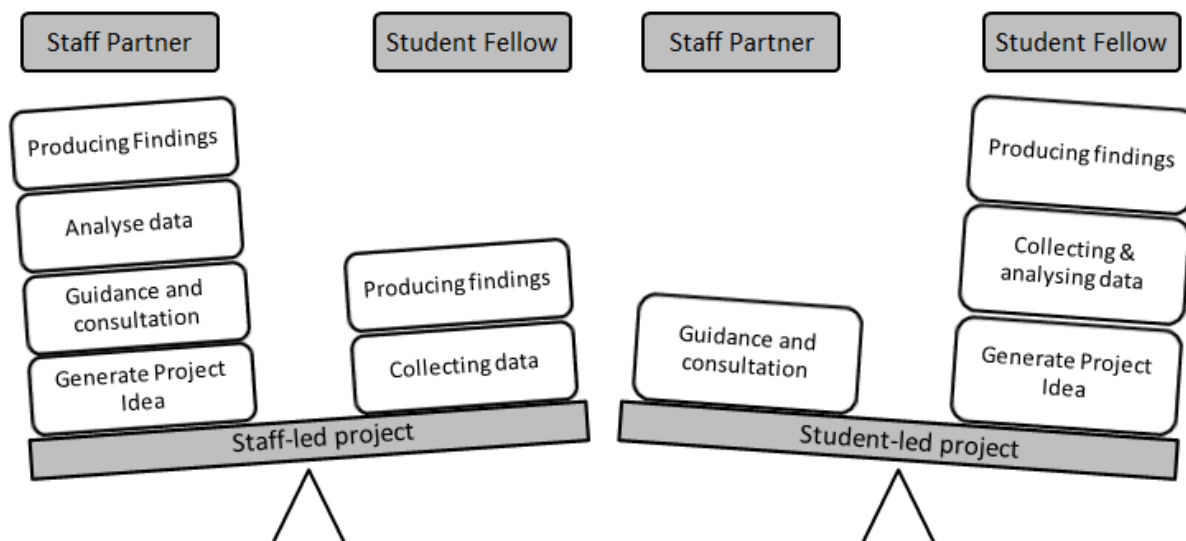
Staff Partner

Student Fellow

Producing Findings

Analyse data

Guidance and consultation

Generate Project Idea

Producing findings

Collecting data

Staff-led project

Staff Partner

Student Fellow

Guidance and consultation

Producing findings

Collecting & analysing data

Generate Project Idea

Student-led project